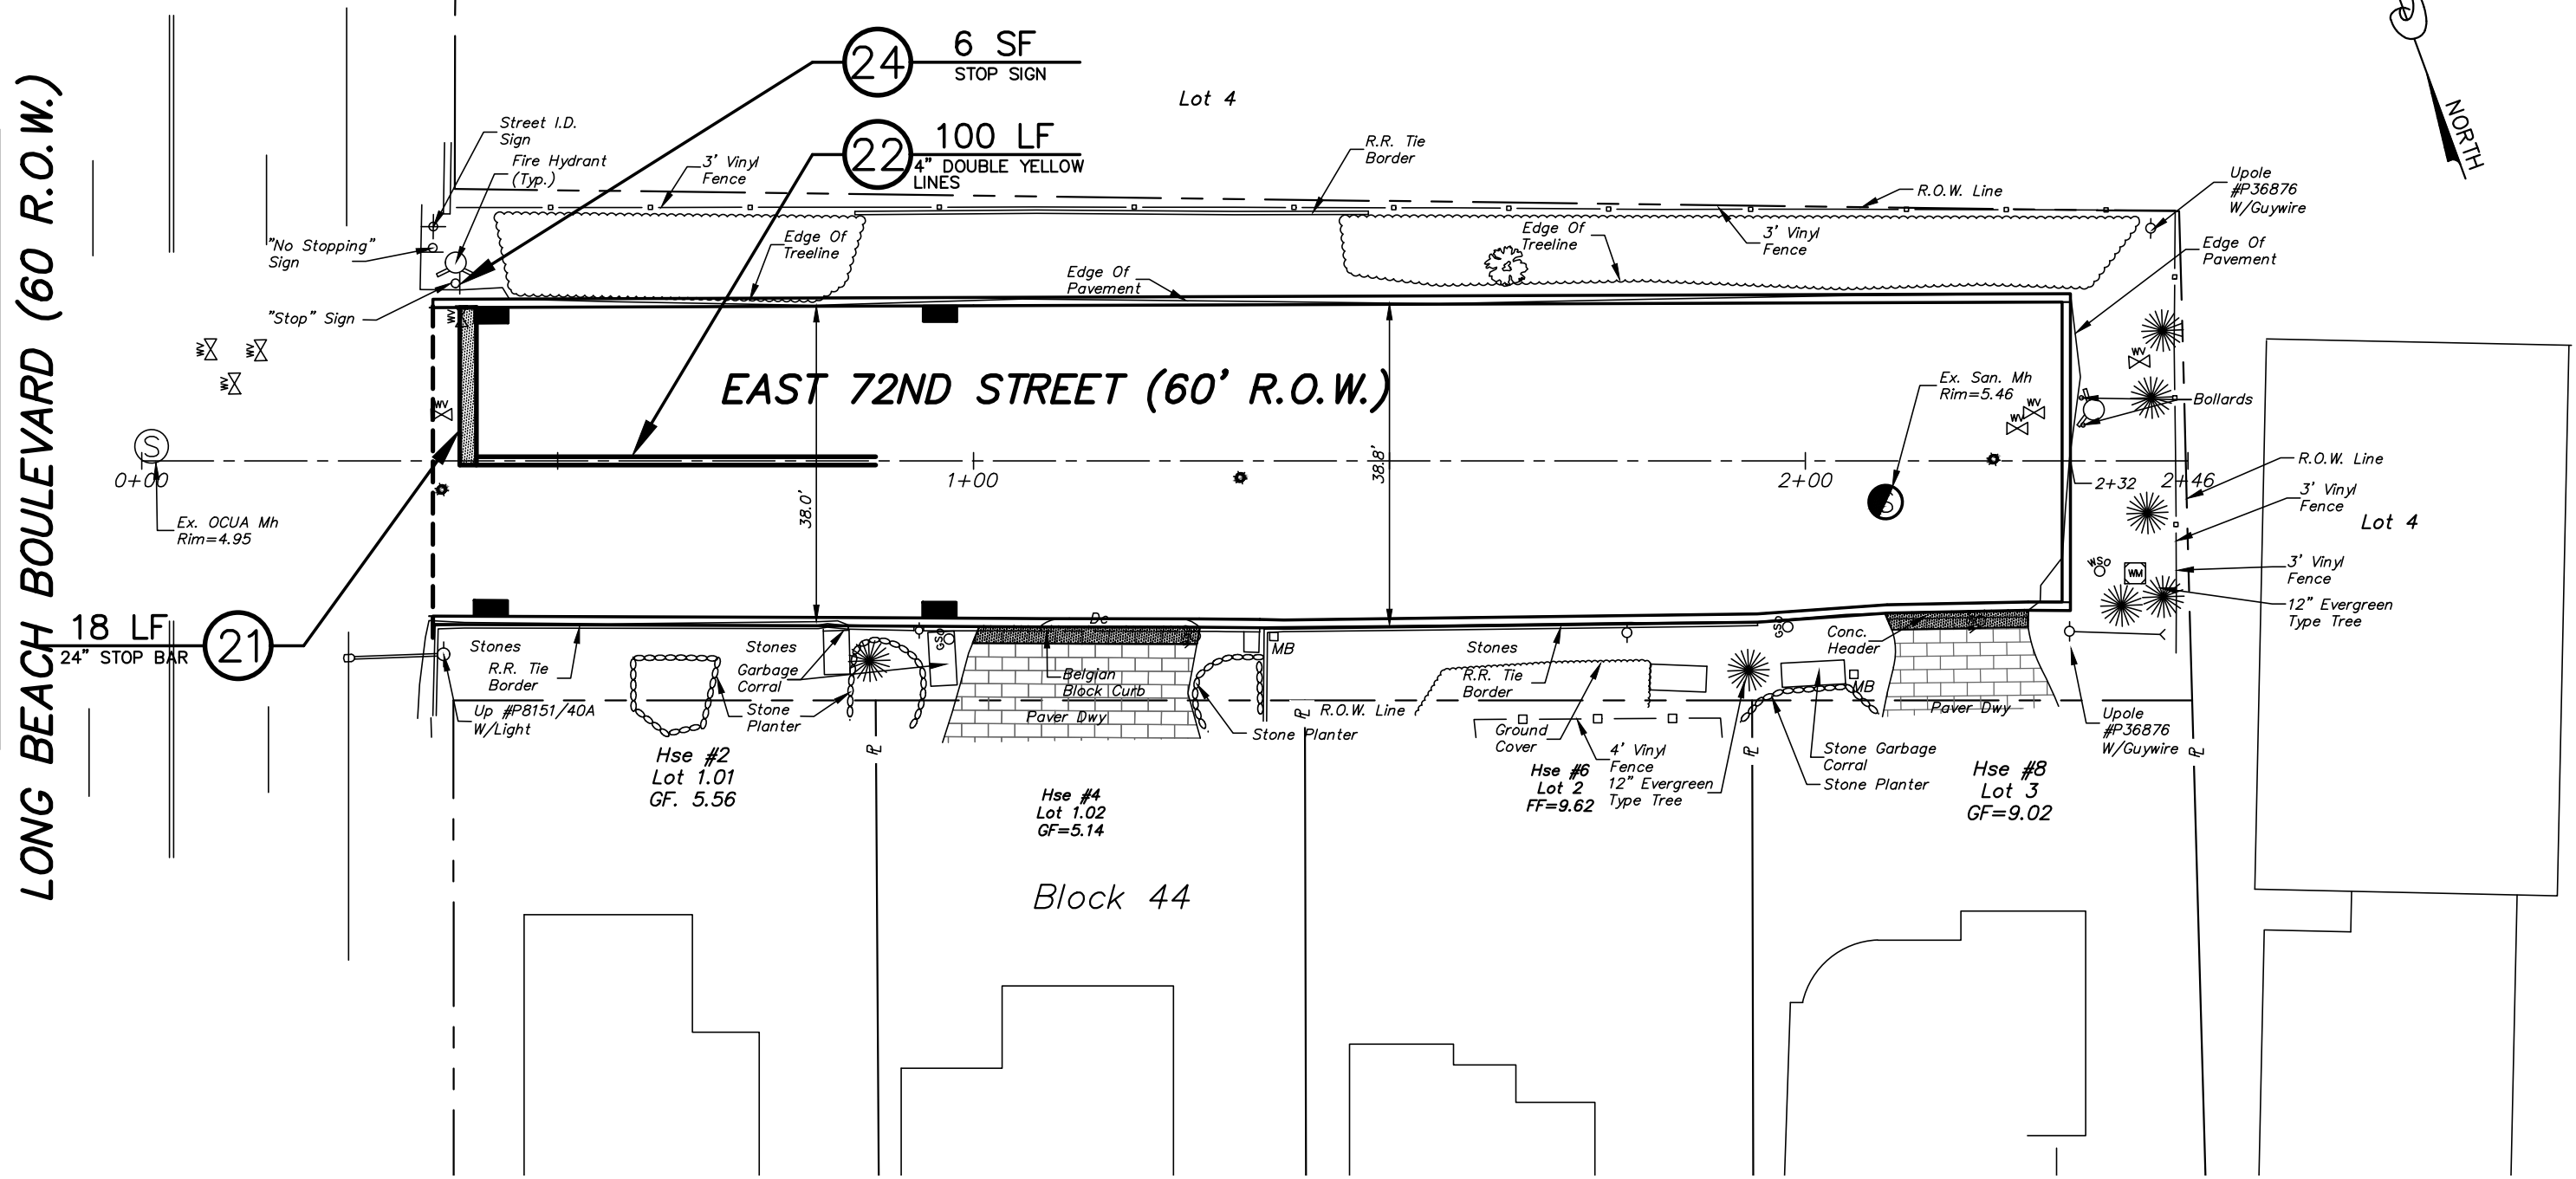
LONG BEACH BOULEVARD (60 R.O.W.)

24
6 SF
STOP SIGN

22
100 LF
4" DOUBLE YELLOW LINES

21
18 LF
24" STOP BAR

Lot 4

NORTH

Street I.D. Sign
Fire Hydrant (Typ.)
3' Vinyl Fence
R.R. Tie Border
R.O.W. Line
Upole #P36876 W/Guywire
"No Stopping" Sign
Edge Of Treeline
Edge Of Treeline
3' Vinyl Fence
Edge Of Pavement
Edge Of Pavement
"Stop" Sign
WV
WV
WV
WV

EAST 72ND STREET (60' R.O.W.)

Ex. San. Mh Rim=5.46
Bollards
WV
WV
S
0+00
1+00
2+00
2+32
2+46
38.0'
38.8'
R.O.W. Line
3' Vinyl Fence
Lot 4
Ex. OCUA Mh Rim=4.95
WSO
WM
3' Vinyl Fence
12" Evergreen Type Tree
Dc
Stones
Stones
R.R. Tie Border
Garbage Corral
Belgian Block Curb
MB
Stones
R.R. Tie Border
Conc. Header
Up #P8151/40A W/Light
Stone Planter
Paver Dwy
Stone Planter
R.O.W. Line
Ground Cover
MB
Paver Dwy
Upole #P36876 W/Guywire
4' Vinyl Fence
12" Evergreen Type Tree
Stone Garbage Corral
Stone Planter

Hse #2
Lot 1.01
GF. 5.56

Hse #4
Lot 1.02
GF=5.14

Hse #6
Lot 2
FF=9.62

Hse #8
Lot 3
GF=9.02

Block 44